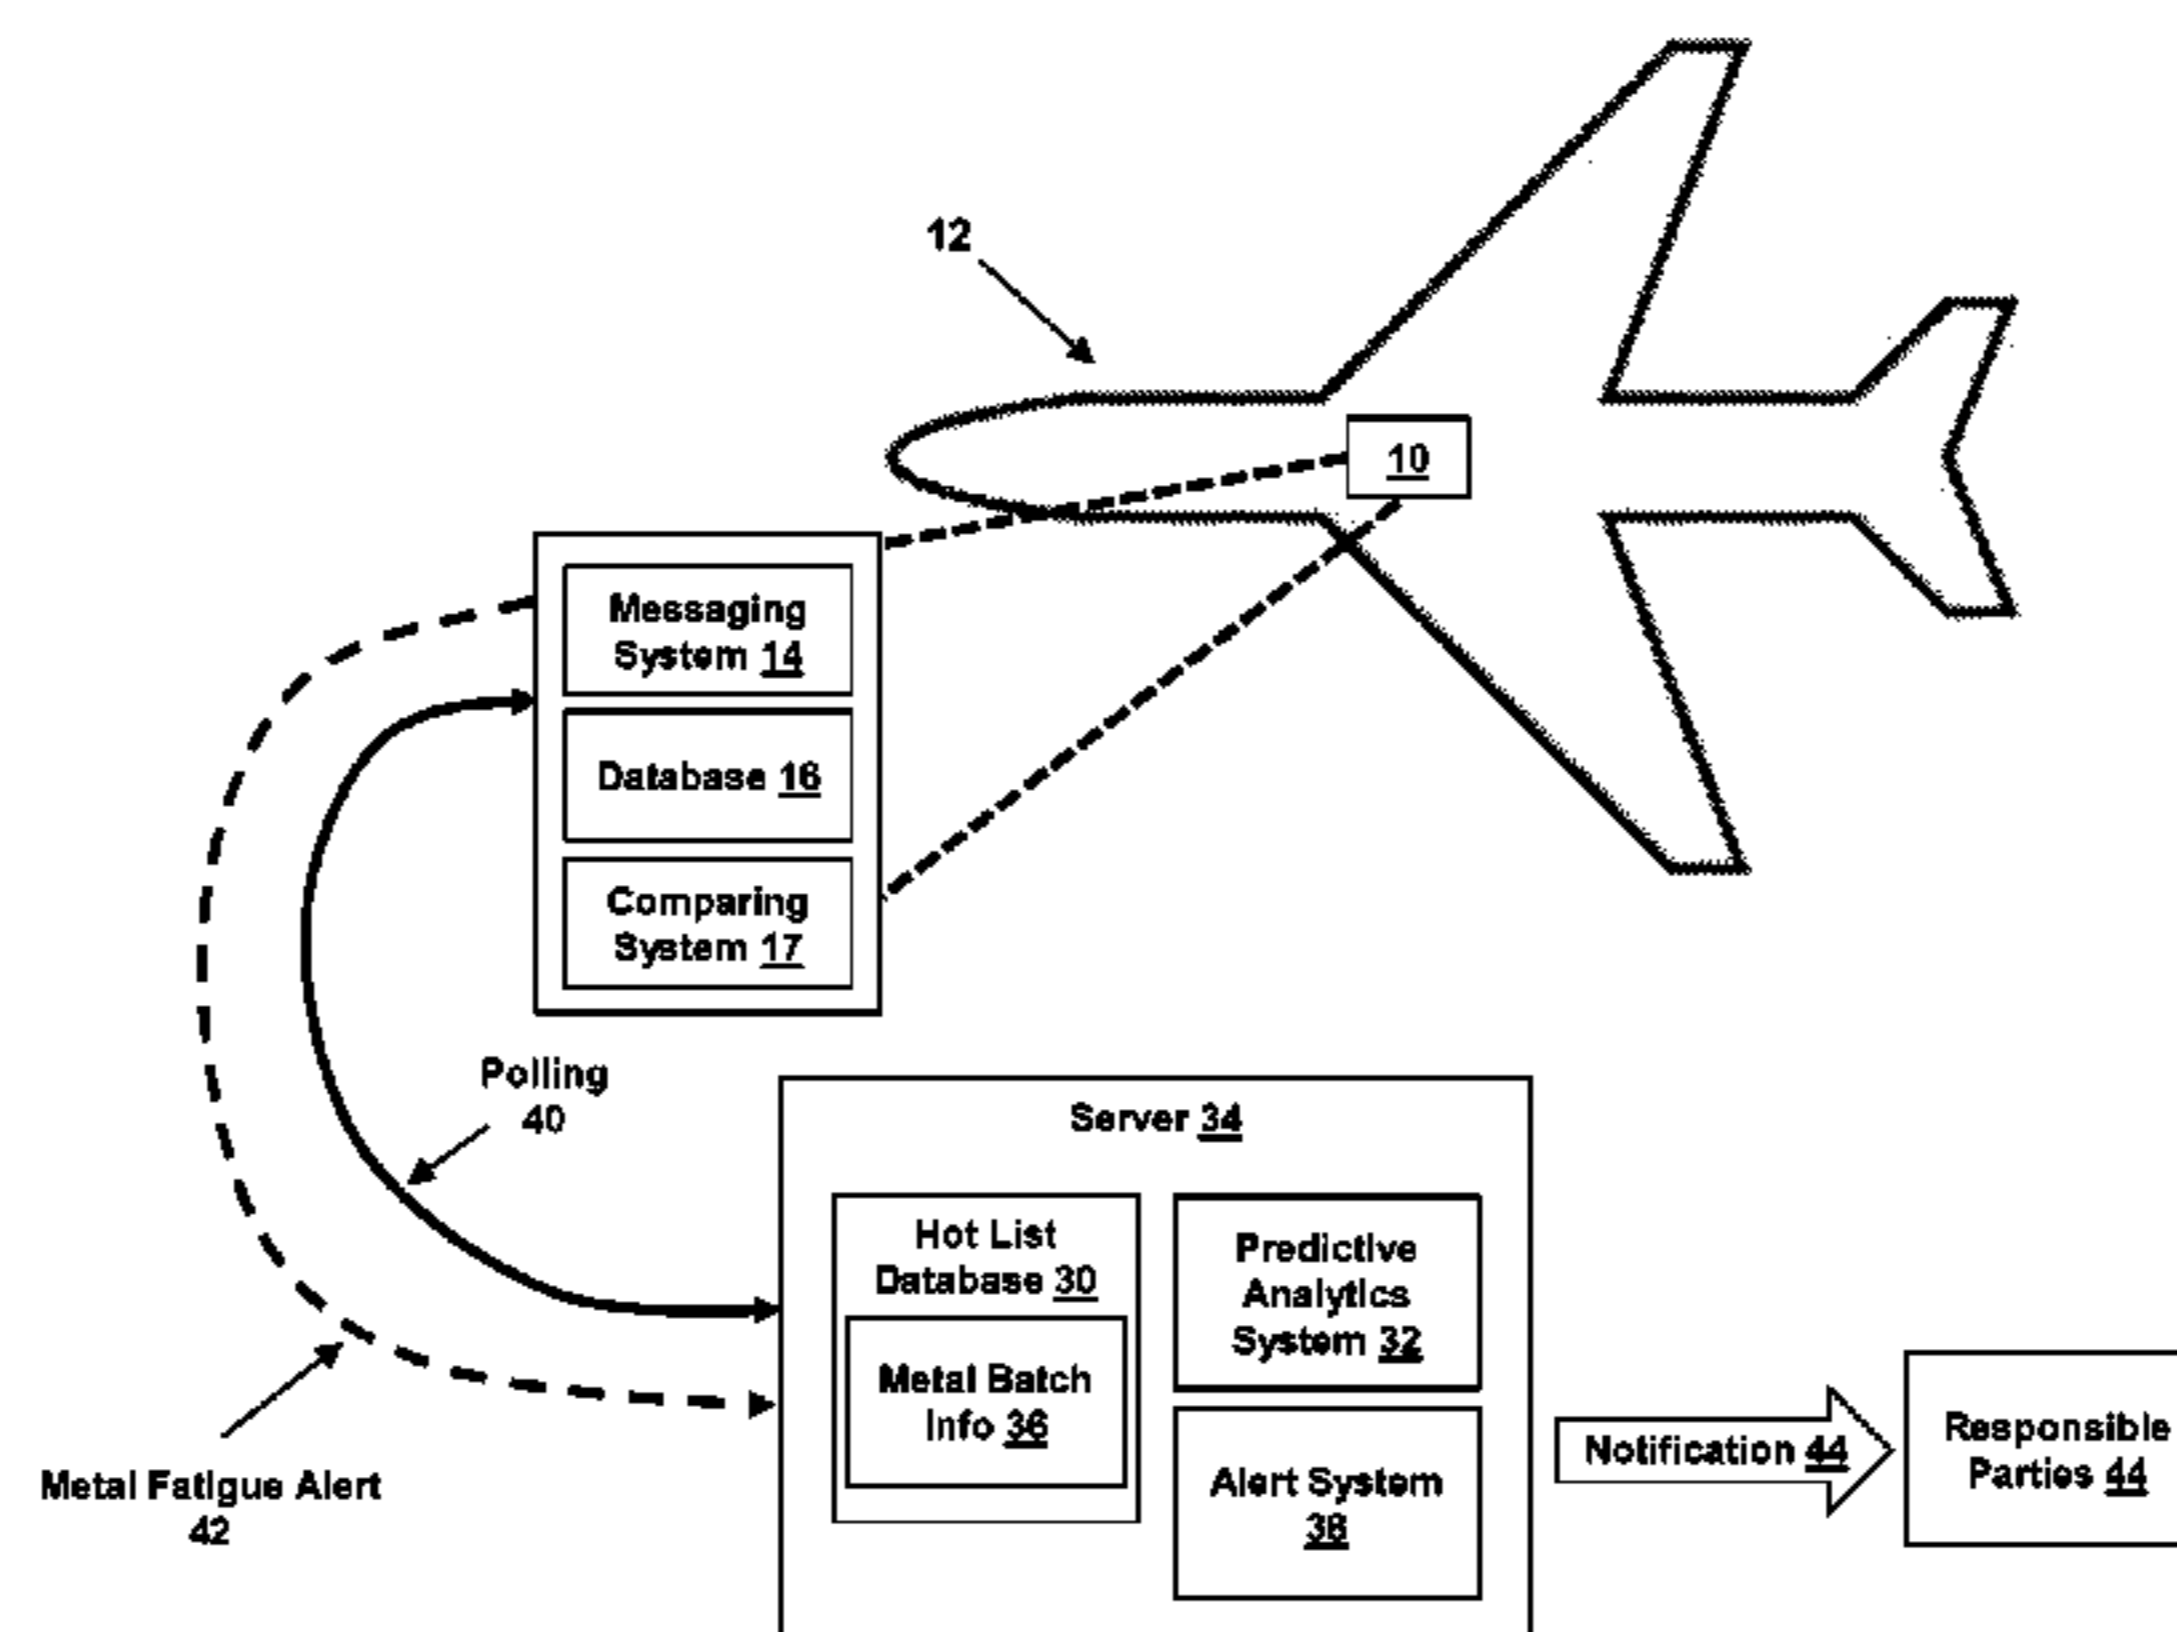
12

10

Messaging System 14

Database 16

Comparing System 17

Polling 40

Server 34

Hot List Database 30

Metal Batch Info 36

Predictive Analytics System 32

Alert System 38

Notification 44

Responsible Parties 44

Metal Fatigue Alert 42